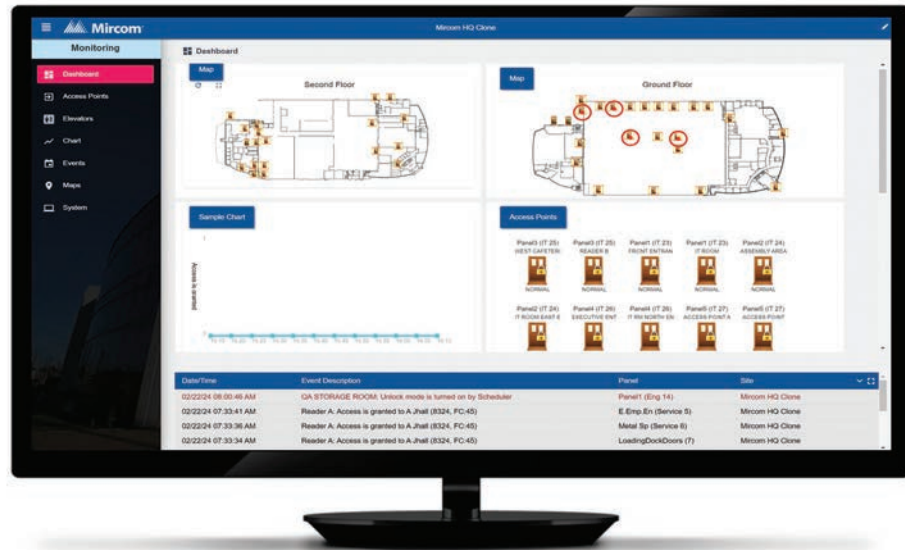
Mircom
Mircom HQ Clone
Monitoring
Dashboard
Dashboard
Access Points
Elevators
Chart
Events
Maps
System

Map
Second Floor

Map
Ground Floor

Sample Chart
Access is granted

Access Points
Panel3 (IT 25) WEST CAFETERI NORMAL
Panel3 (IT 25) READER B NORMAL
Panel1 (IT 23) FRONT ENTRAN NORMAL
Panel1 (IT 23) IT ROOM NORMAL
Panel2 (IT 24) ASSEMBLY AREA NORMAL
Panel2 (IT 24) IT ROOM EAST 4
Panel4 (IT 26) EXECUTIVE ENT
Panel4 (IT 26) IT RM NORTH EN
Panel5 (IT 27) ACCESS POINT A
Panel5 (IT 27) ACCESS POINT

| Date/Time | Event Description | Panel | Site |
|---|---|---|---|
| 02/22/24 08:00:46 AM | QA STORAGE ROOM: Unlock mode is turned on by Scheduler | Panel1 (Eng 14) | Mircom HQ Clone |
| 02/22/24 07:33:41 AM | Reader A: Access is granted to A Jhall (8324, FC:45) | E.Emp.En (Service 5) | Mircom HQ Clone |
| 02/22/24 07:33:36 AM | Reader A: Access is granted to A Jhall (8324, FC:45) | Metal Sp (Service 6) | Mircom HQ Clone |
| 02/22/24 07:33:34 AM | Reader A: Access is granted to A Jhall (8324, FC:45) | LoadingDockDoors (7) | Mircom HQ Clone |